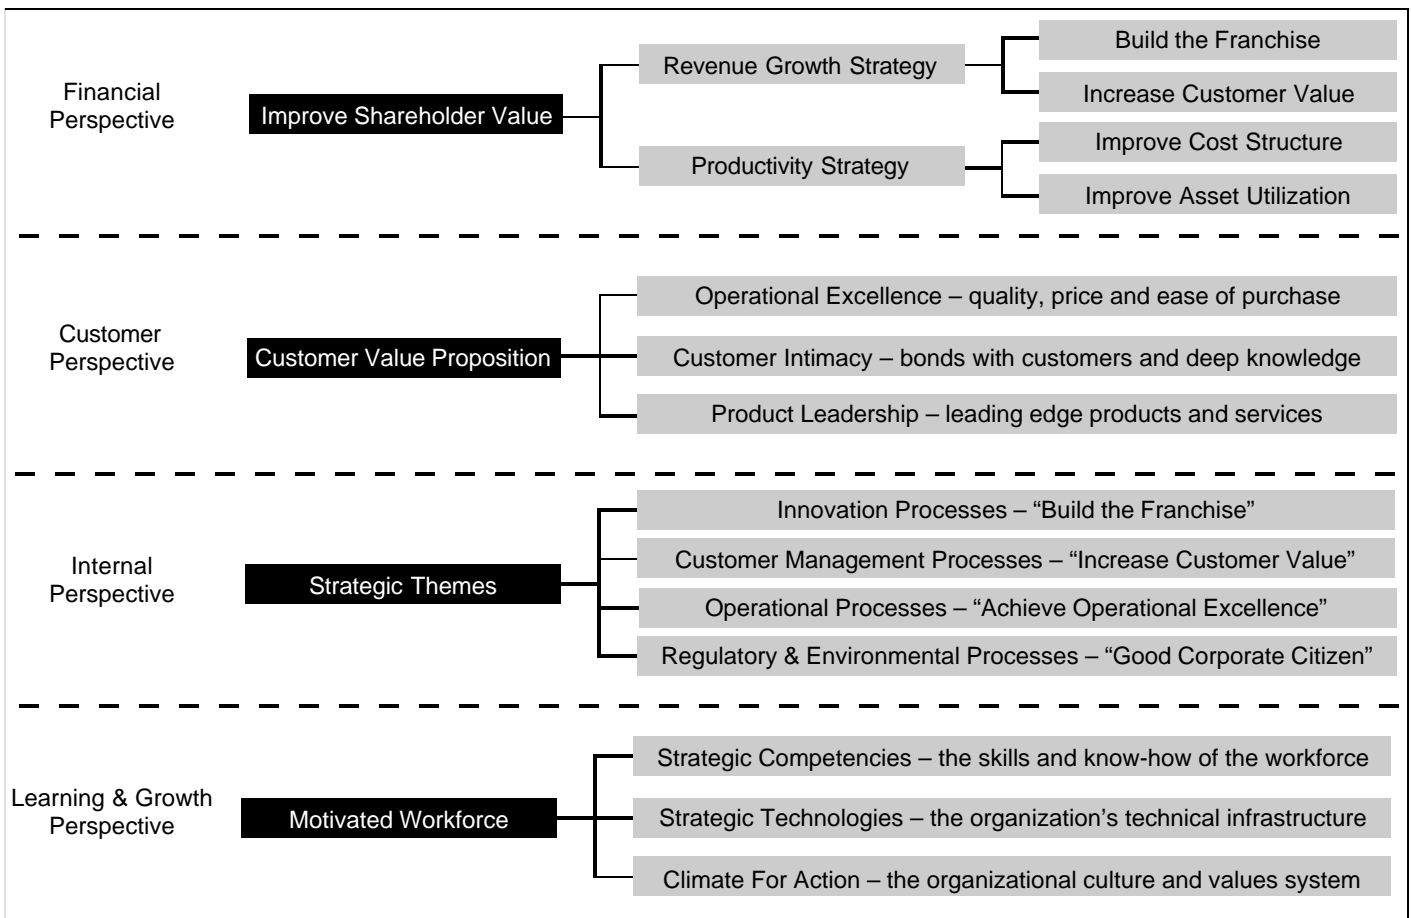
Financial Perspective

Improve Shareholder Value

Revenue Growth Strategy

Build the Franchise

Increase Customer Value

Productivity Strategy

Improve Cost Structure

Improve Asset Utilization

Customer Perspective

Customer Value Proposition

Operational Excellence – quality, price and ease of purchase

Customer Intimacy – bonds with customers and deep knowledge

Product Leadership – leading edge products and services

Internal Perspective

Strategic Themes

Innovation Processes – “Build the Franchise”

Customer Management Processes – “Increase Customer Value”

Operational Processes – “Achieve Operational Excellence”

Regulatory & Environmental Processes – “Good Corporate Citizen”

Learning & Growth Perspective

Motivated Workforce

Strategic Competencies – the skills and know-how of the workforce

Strategic Technologies – the organization’s technical infrastructure

Climate For Action – the organizational culture and values system